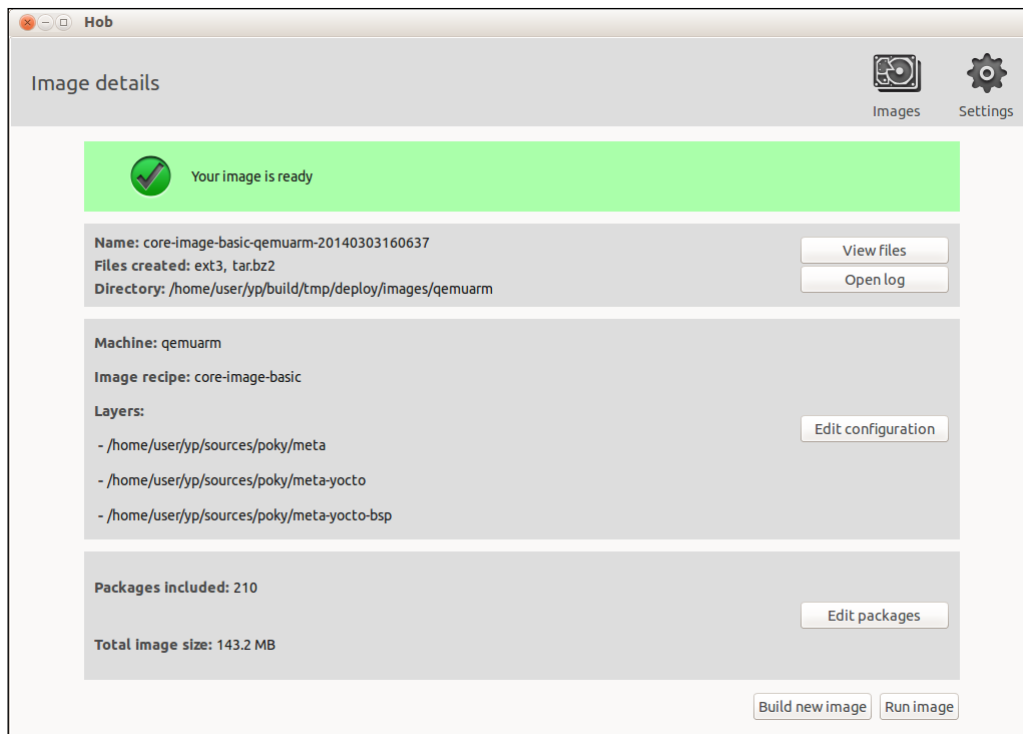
Hob

Image details

Images Settings

Your image is ready

Name: core-image-basic-qemuarm-20140303160637
Files created: ext3, tar.bz2
Directory: /home/user/yp/build/tmp/deploy/images/qemuarm

View files
Open log

Machine: qemuarm

Image recipe: core-image-basic

Layers:

- /home/user/yp/sources/poky/meta

- /home/user/yp/sources/poky/meta-yocto

- /home/user/yp/sources/poky/meta-yocto-bsp

Edit configuration

Packages included: 210

Total image size: 143.2 MB

Edit packages

Build new image Run image